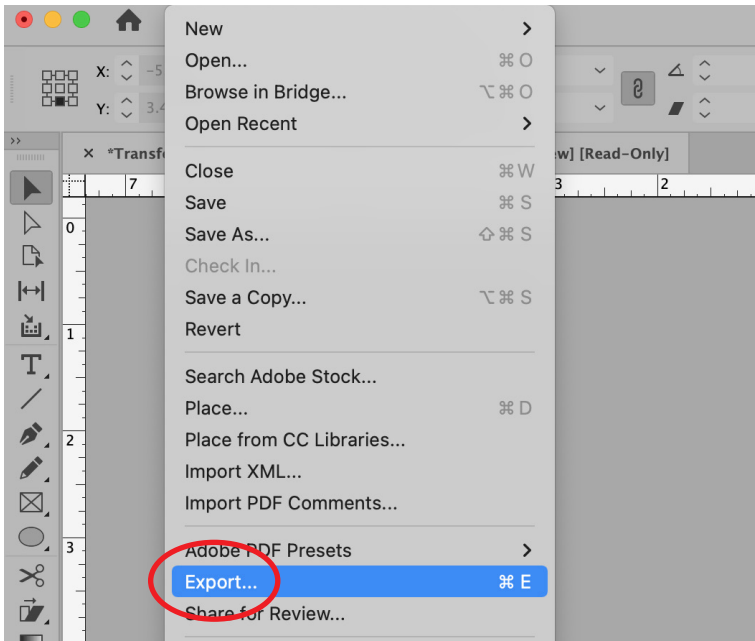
X: -5
Y: 3.4
× *Transf
w] [Read-Only]
7
3
2
0
1
2
3
New
Open... ⌘O
Browse in Bridge... ⌥⌘O
Open Recent
Close ⌘W
Save ⌘S
Save As... ⇧⌘S
Check In...
Save a Copy... ⌥⌘S
Revert
Search Adobe Stock...
Place... ⌘D
Place from CC Libraries...
Import XML...
Import PDF Comments...
Adobe PDF Presets
Export... ⌘E
Share for Review...